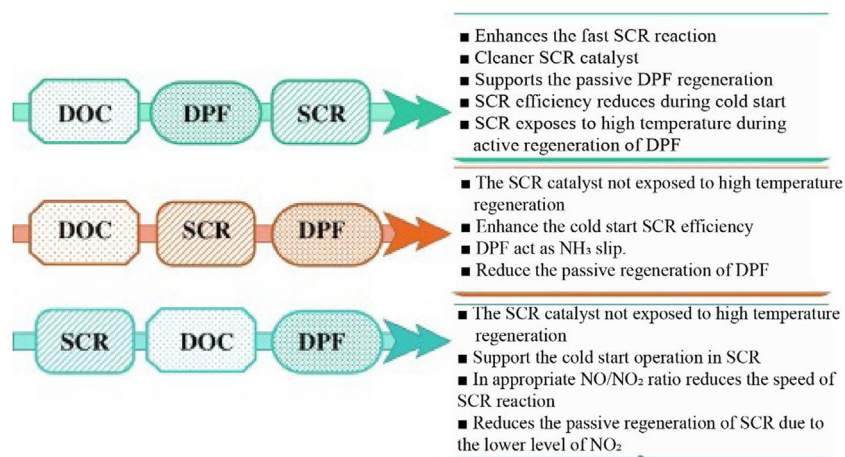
DOC DPF SCR

■ Enhances the fast SCR reaction
■ Cleaner SCR catalyst
■ Supports the passive DPF regeneration
■ SCR efficiency reduces during cold start
■ SCR exposes to high temperature during active regeneration of DPF

DOC SCR DPF

■ The SCR catalyst not exposed to high temperature regeneration
■ Enhance the cold start SCR efficiency
■ DPF act as $NH_3$ slip.
■ Reduce the passive regeneration of DPF

SCR DOC DPF

■ The SCR catalyst not exposed to high temperature regeneration
■ Support the cold start operation in SCR
■ In appropriate $NO/NO_2$ ratio reduces the speed of SCR reaction
■ Reduces the passive regeneration of SCR due to the lower level of $NO_2$